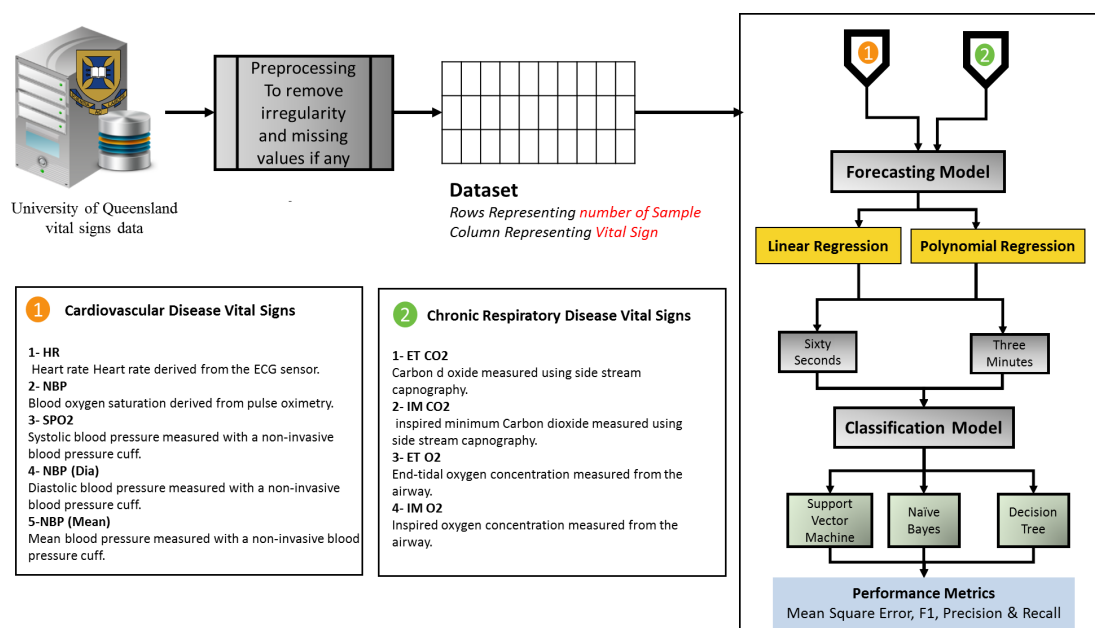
University of Queensland vital signs data

Preprocessing To remove irregularity and missing values if any

Dataset
Rows Representing number of Sample
Column Representing Vital Sign

1 Cardiovascular Disease Vital Signs

1- HR
Heart rate Heart rate derived from the ECG sensor.
2- NBP
Blood oxygen saturation derived from pulse oximetry.
3- SPO2
Systolic blood pressure measured with a non-invasive blood pressure cuff.
4- NBP (Dia)
Diastolic blood pressure measured with a non-invasive blood pressure cuff.
5-NBP (Mean)
Mean blood pressure measured with a non-invasive blood pressure cuff.

2 Chronic Respiratory Disease Vital Signs

1- ET CO2
Carbon d oxide measured using side stream capnography.
2- IM CO2
inspired minimum Carbon dioxide measured using side stream capnography.
3- ET O2
End-tidal oxygen concentration measured from the airway.
4- IM O2
Inspired oxygen concentration measured from the airway.

1 2

Forecasting Model

Linear Regression
Polynomial Regression

Sixty Seconds
Three Minutes

Classification Model

Support Vector Machine
Naïve Bayes
Decision Tree

Performance Metrics
Mean Square Error, F1, Precision & Recall